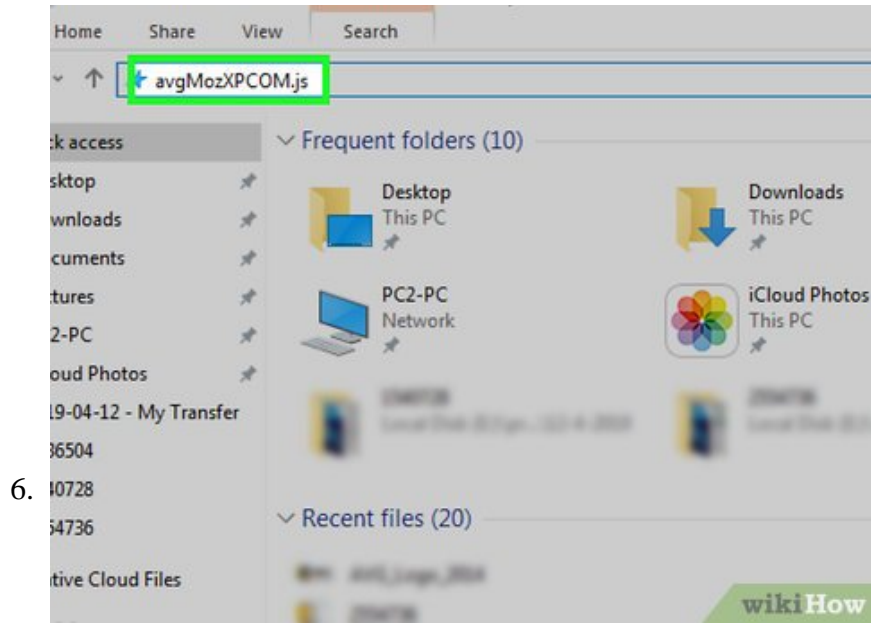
6.

Home Share View Search

avgMozXPCOM.js

k access
sktop
wnloads
cuments
tures
2-PC
oud Photos
19-04-12 - My Transfer
36504
40728
54736
tive Cloud Files

Frequent folders (10)

Desktop
This PC

Downloads
This PC

PC2-PC
Network

iCloud Photos
This PC

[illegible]

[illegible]

Recent files (20)

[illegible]

wikiHow